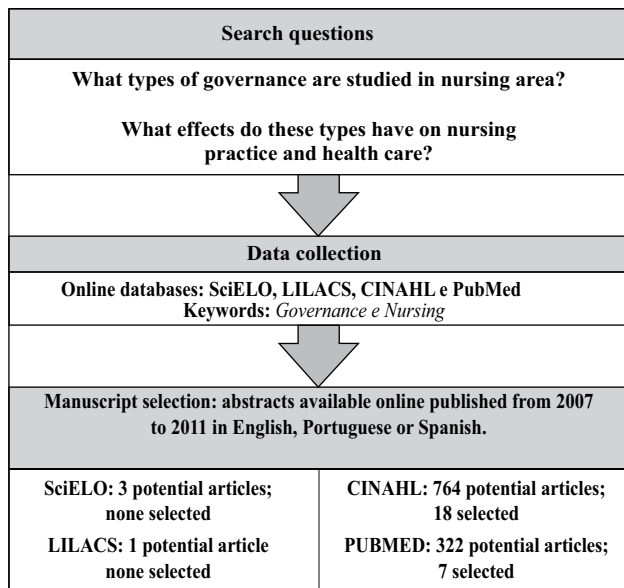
Search questions

What types of governance are studied in nursing area?

What effects do these types have on nursing practice and health care?

Data collection

Online databases: SciELO, LILACS, CINAHL e PubMed
Keywords: *Governance e Nursing*

Manuscript selection: abstracts available online published from 2007 to 2011 in English, Portuguese or Spanish.

SciELO: 3 potential articles; none selected

LILACS: 1 potential article none selected

CINAHL: 764 potential articles; 18 selected

PUBMED: 322 potential articles; 7 selected